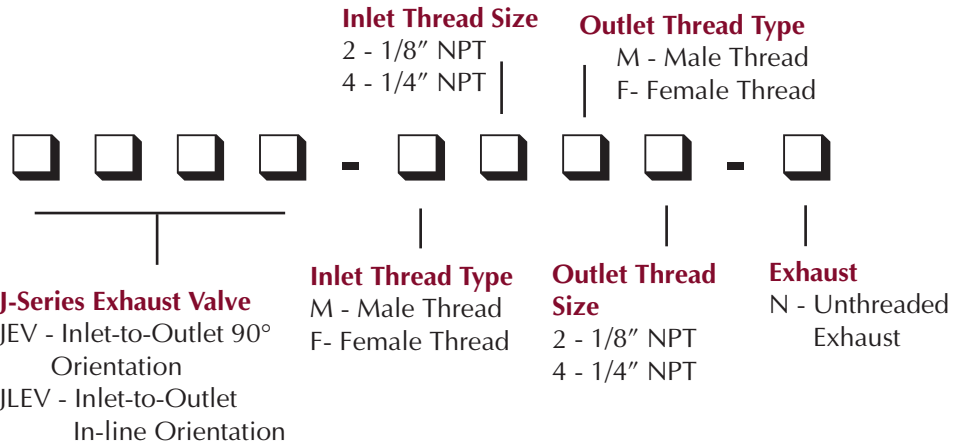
Inlet Thread Size
2 - 1/8″ NPT
4 - 1/4″ NPT

Outlet Thread Type
M - Male Thread
F- Female Thread

J-Series Exhaust Valve
JEV - Inlet-to-Outlet 90° Orientation
JLEV - Inlet-to-Outlet In-line Orientation

Inlet Thread Type
M - Male Thread
F- Female Thread

Outlet Thread Size
2 - 1/8″ NPT
4 - 1/4″ NPT

Exhaust
N - Unthreaded Exhaust